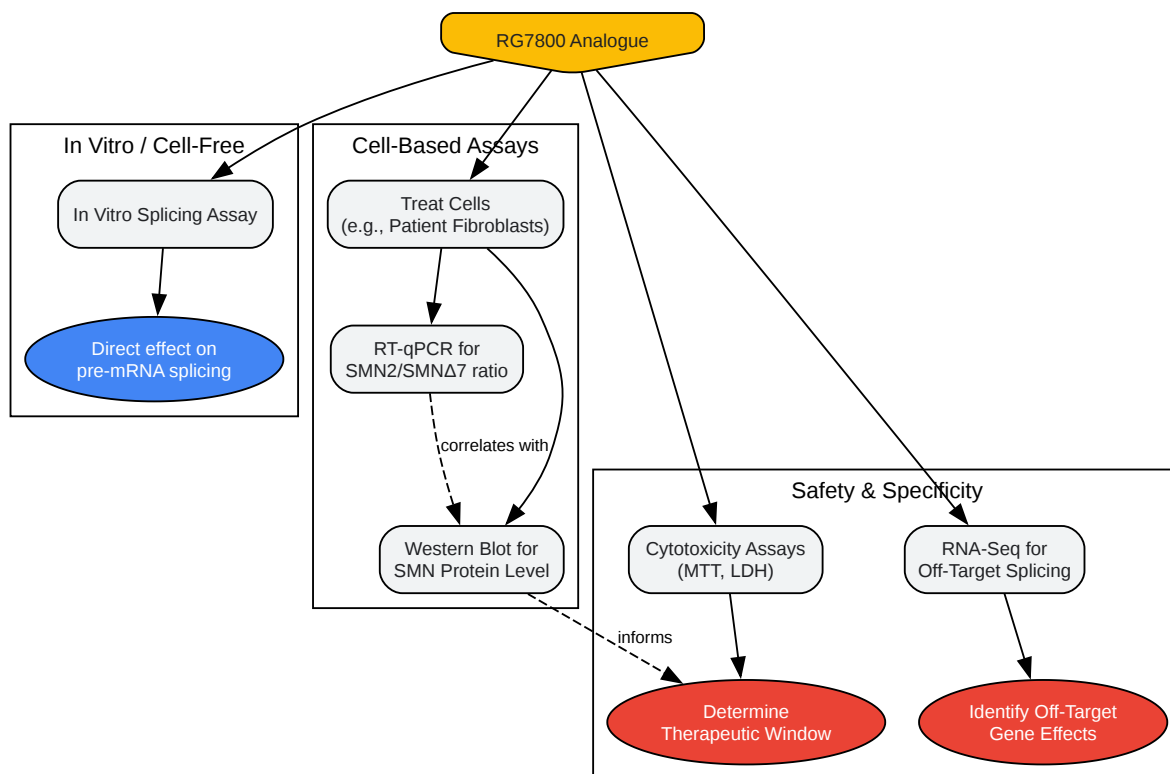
RG7800 Analogue

In Vitro / Cell-Free

In Vitro Splicing Assay

Direct effect on pre-mRNA splicing

Cell-Based Assays

Treat Cells (e.g., Patient Fibroblasts)

RT-qPCR for SMN2/SMNΔ7 ratio

correlates with

Western Blot for SMN Protein Level

Safety & Specificity

Cytotoxicity Assays (MTT, LDH)

RNA-Seq for Off-Target Splicing

informs

Determine Therapeutic Window

Identify Off-Target Gene Effects